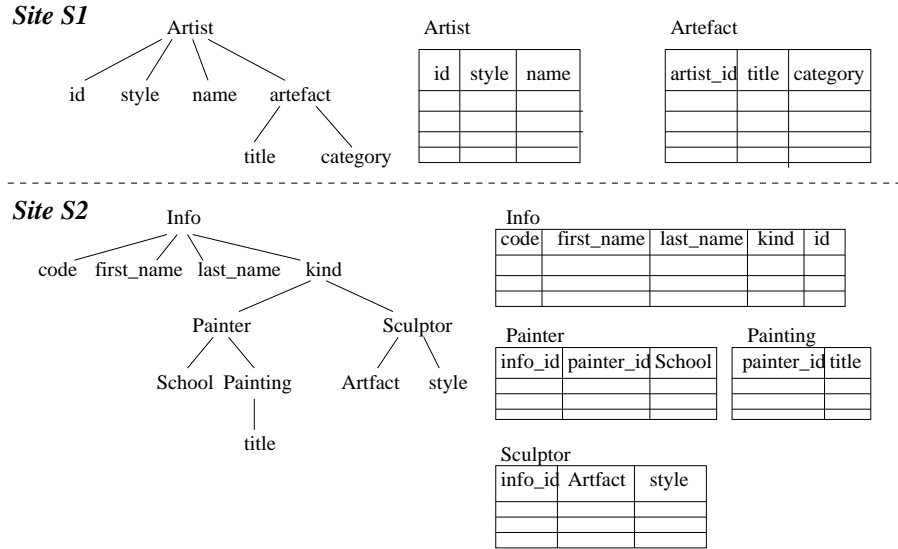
Site S1

Artist
id style name artefact
title category

Artist

| id | style | name |
|---|---|---|
| | | |
| | | |
| | | |
| | | |

Artefact

| artist_id | title | category |
|---|---|---|
| | | |
| | | |
| | | |
| | | |

Site S2

Info
code first_name last_name kind
Painter Sculptor
School Painting Artfact style
title

Info

| code | first_name | last_name | kind | id |
|---|---|---|---|---|
| | | | | |
| | | | | |
| | | | | |

Painter

| info_id | painter_id | School |
|---|---|---|
| | | |
| | | |
| | | |

Painting

| painter_id | title |
|---|---|
| | |
| | |
| | |

Sculptor

| info_id | Artfact | style |
|---|---|---|
| | | |
| | | |
| | | |